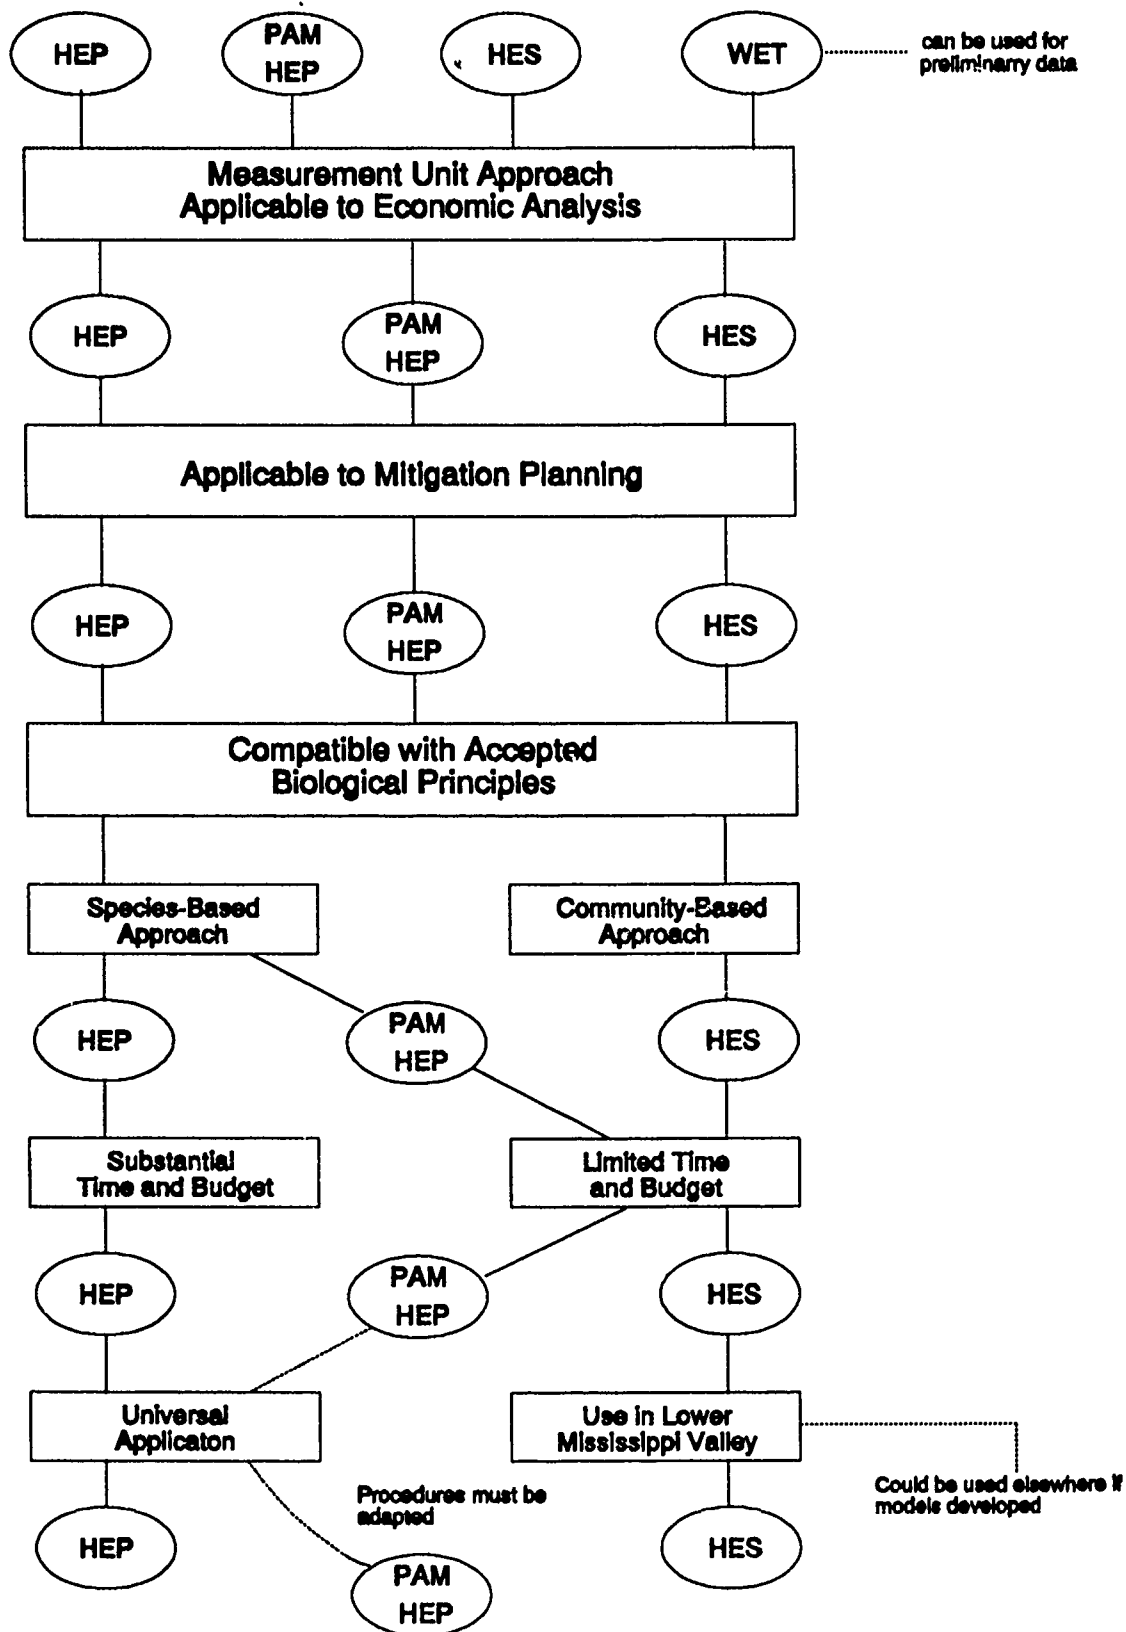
HEP

PAM HEP

HES

WET

can be used for preliminary data

Measurement Unit Approach Applicable to Economic Analysis

HEP

PAM HEP

HES

Applicable to Mitigation Planning

HEP

PAM HEP

HES

Compatible with Accepted Biological Principles

Species-Based Approach

Community-Based Approach

HEP

PAM HEP

HES

Substantial Time and Budget

Limited Time and Budget

HEP

PAM HEP

HES

Universal Applicaton

Use in Lower Mississippi Valley

Could be used elsewhere if models developed

Procedures must be adapted

HEP

PAM HEP

HES